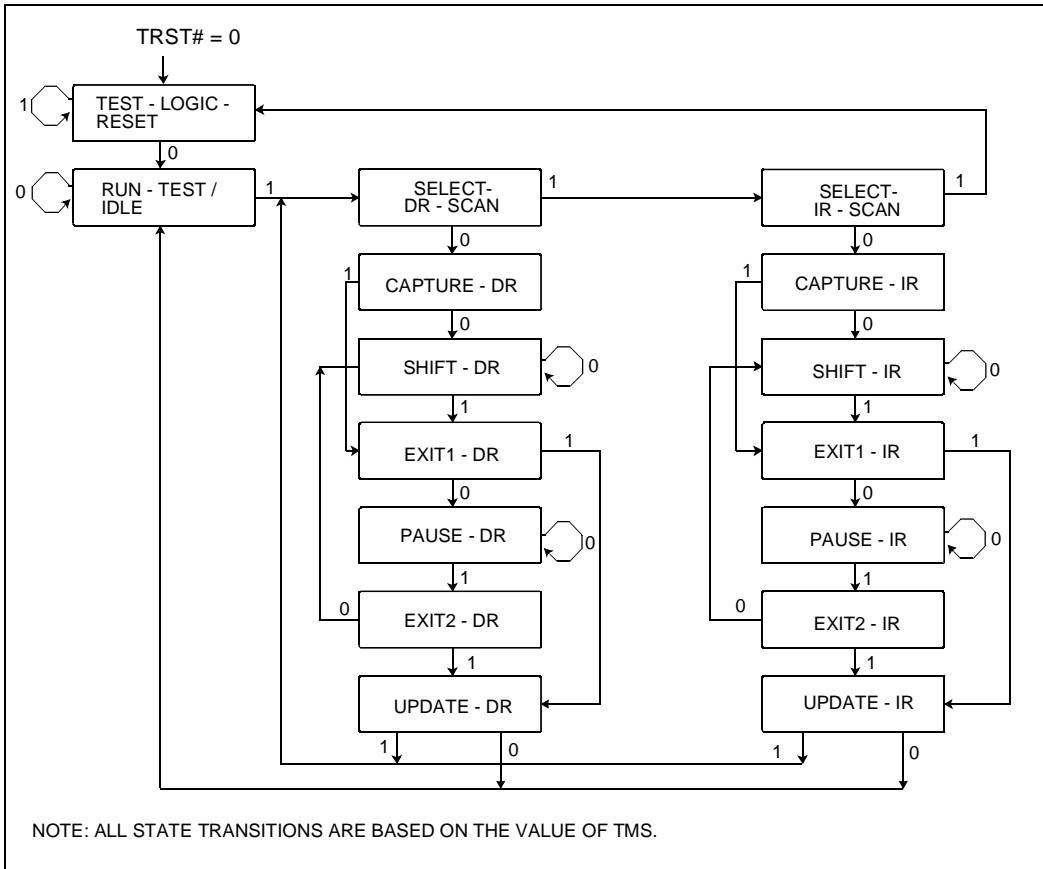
TRST# = 0

1

TEST - LOGIC - RESET

0

0

RUN - TEST / IDLE

1

SELECT- DR - SCAN

1

SELECT- IR - SCAN

1

0

0

1

CAPTURE - DR

1

CAPTURE - IR

0

0

SHIFT - DR

0

SHIFT - IR

0

1

1

EXIT1 - DR

1

EXIT1 - IR

1

0

0

PAUSE - DR

0

PAUSE - IR

0

1

1

0

EXIT2 - DR

0

EXIT2 - IR

1

1

UPDATE - DR

UPDATE - IR

1

0

1

0

NOTE: ALL STATE TRANSITIONS ARE BASED ON THE VALUE OF TMS.